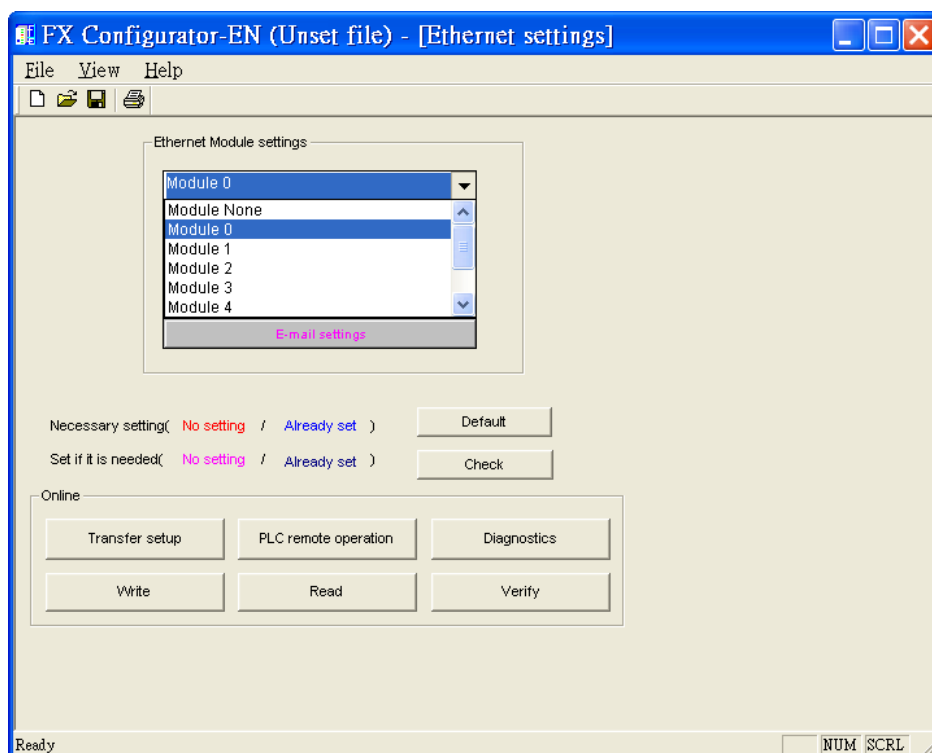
FX Configurator-EN (Unset file) - [Ethernet settings]

File View Help

Ethernet Module settings

Module 0

Module None
Module 0
Module 1
Module 2
Module 3
Module 4

E-mail settings

Necessary setting( No setting / Already set )

Default

Set if it is needed( No setting / Already set )

Check

Online

Transfer setup

PLC remote operation

Diagnostics

Write

Read

Verify

Ready

NUM SCRL